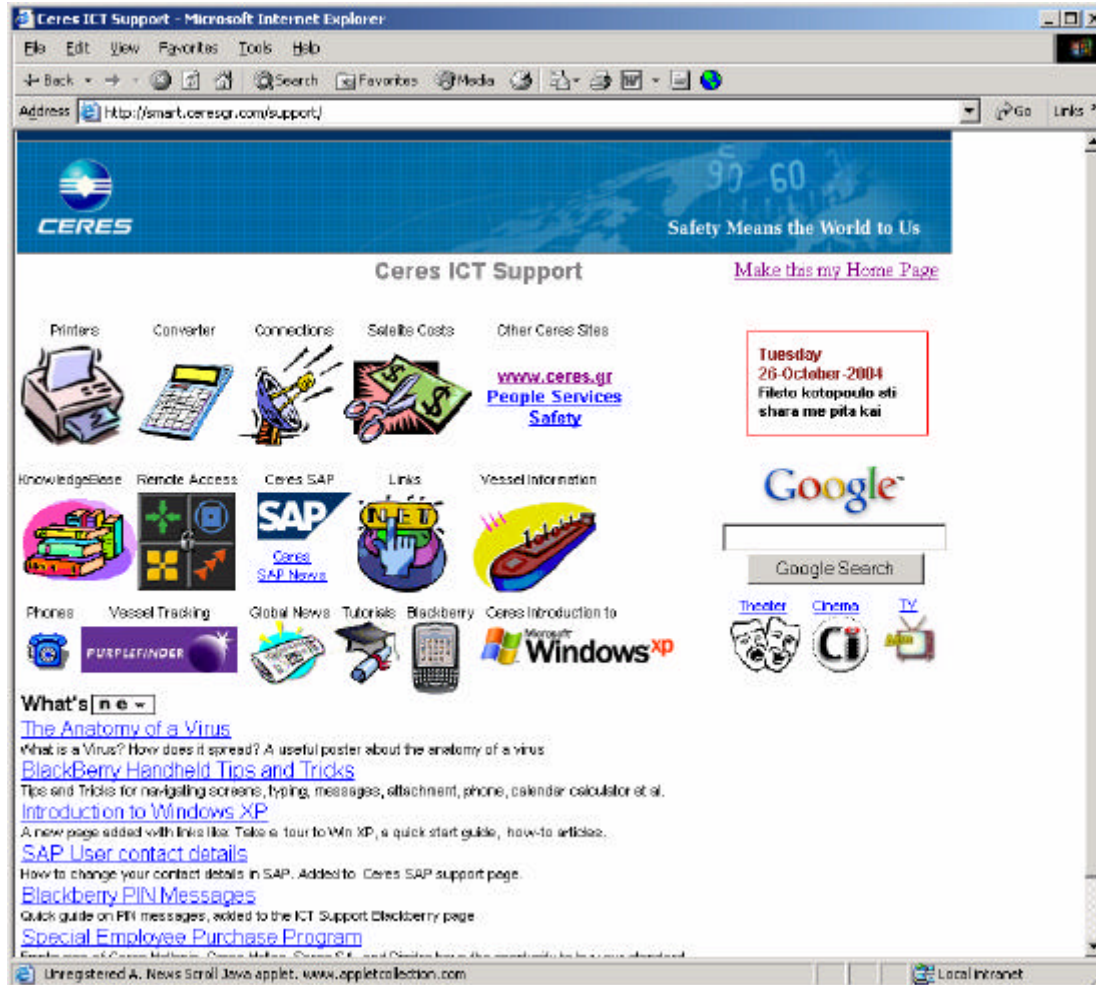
Ceres ICT Support - Microsoft Internet Explorer

File Edit View Favorites Tools Help

Back Search Favorites Media

Address http://smart.ceresgr.com/support/ Go Links

CERES

90 60

Safety Means the World to Us

Ceres ICT Support

Make this my Home Page

Printers Converter Connections Satelite Costs Other Ceres Sites

www.ceres.gr
People Services
Safety

Tuesday
26-October-2004
Fileto kotopoulo sti shara me pita kai

KnowledgeBase Remote Access Ceres SAP Links Vessel Information

SAP

Ceres SAP News

NET

Google

Google Search

Phones Vessel Tracking Global News Tutorials Blackberry Ceres Introduction to

PURPLEFINDER

Microsoft Windows xp

Theater Cinema TV

What's ne

The Anatomy of a Virus
What is a Virus? How does it spread? A useful poster about the anatomy of a virus

BlackBerry Handheld Tips and Tricks
Tips and Tricks for navigating screens, typing, messages, attachment, phone, calendar calculator et al.

Introduction to Windows XP
A new page added with links like: Take a tour to Win XP, a quick start guide, how-to articles.

SAP User contact details
How to change your contact details in SAP. Added to Ceres SAP support page.

Blackberry PIN Messages
Quick guide on PIN messages, added to the ICT Support Blackberry page

Special Employee Purchase Program
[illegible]

Unregistered A. News Scroll Java applet. www.appletcollection.com

Local intranet